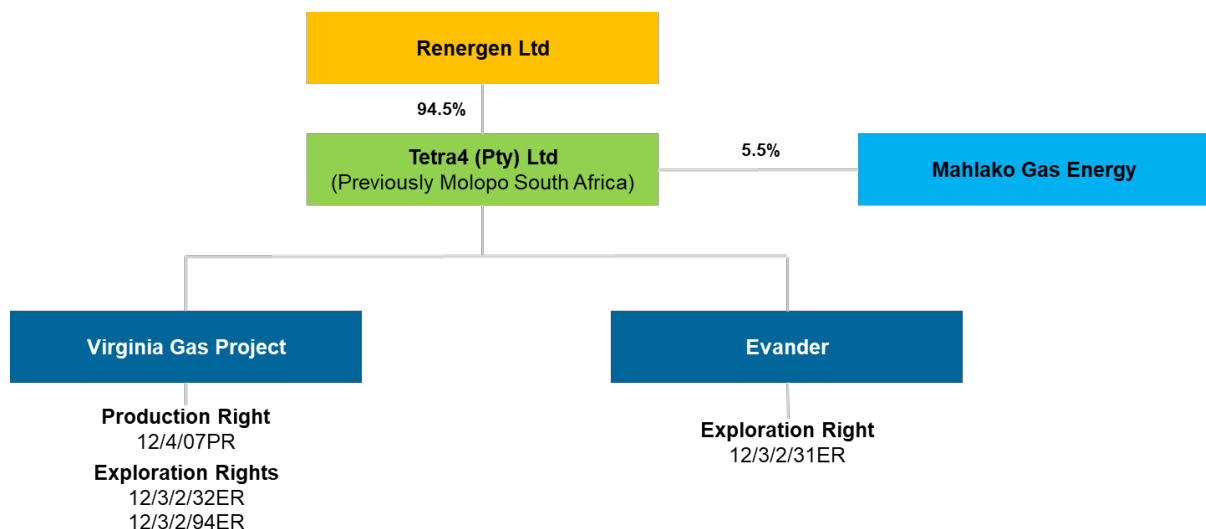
Renergen Ltd

94.5%

Tetra4 (Pty) Ltd
(Previously Molopo South Africa)

5.5%

Mahlako Gas Energy

Virginia Gas Project

Production Right
12/4/07PR

Exploration Rights
12/3/2/32ER
12/3/2/94ER

Evander

Exploration Right
12/3/2/31ER